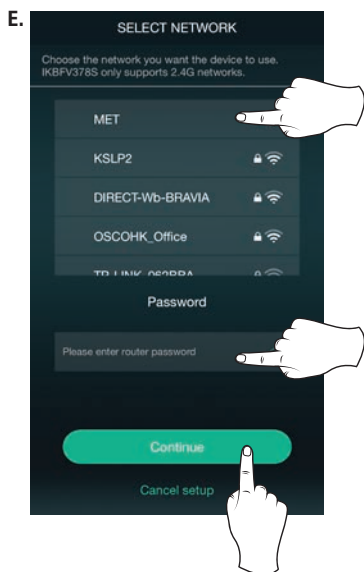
E.

SELECT NETWORK

Choose the network you want the device to use. IKBFV378S only supports 2.4G networks.

MET

KSLP2

DIRECT-Wb-BRAVIA

OSCOHK_Office

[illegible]

Password

Please enter router password

Continue

Cancel setup